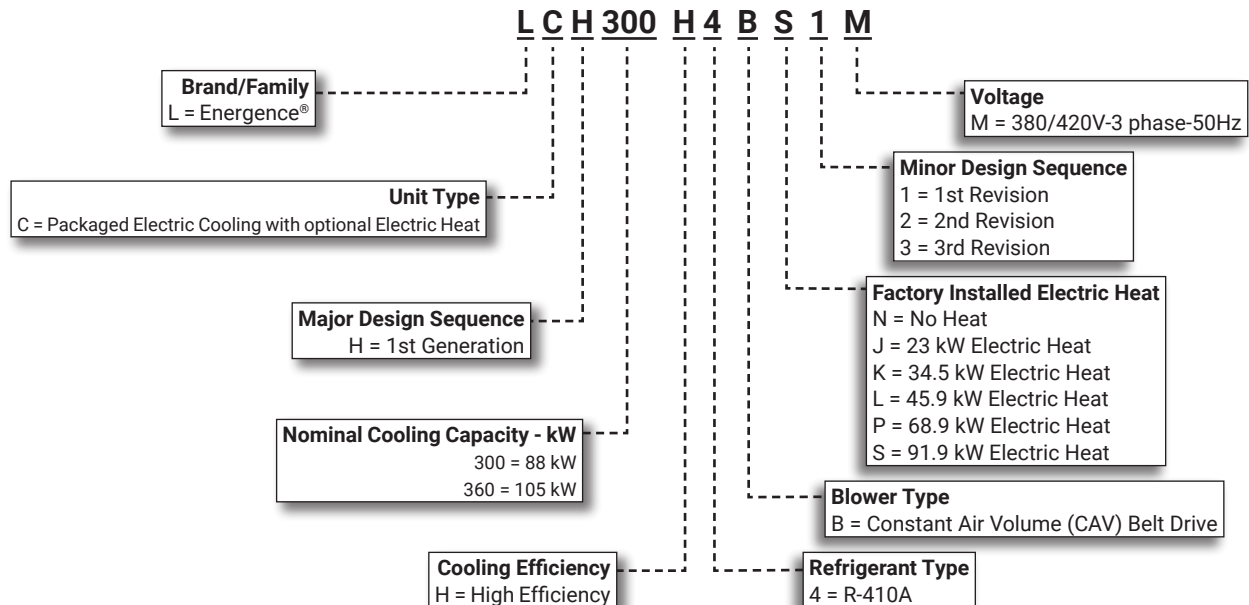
L C H 300 H 4 B S 1 M

Brand/Family
L = Energence®

Unit Type
C = Packaged Electric Cooling with optional Electric Heat

Major Design Sequence
H = 1st Generation

Nominal Cooling Capacity - kW
300 = 88 kW
360 = 105 kW

Cooling Efficiency
H = High Efficiency

Voltage
M = 380/420V-3 phase-50Hz

Minor Design Sequence
1 = 1st Revision
2 = 2nd Revision
3 = 3rd Revision

Factory Installed Electric Heat
N = No Heat
J = 23 kW Electric Heat
K = 34.5 kW Electric Heat
L = 45.9 kW Electric Heat
P = 68.9 kW Electric Heat
S = 91.9 kW Electric Heat

Blower Type
B = Constant Air Volume (CAV) Belt Drive

Refrigerant Type
4 = R-410A